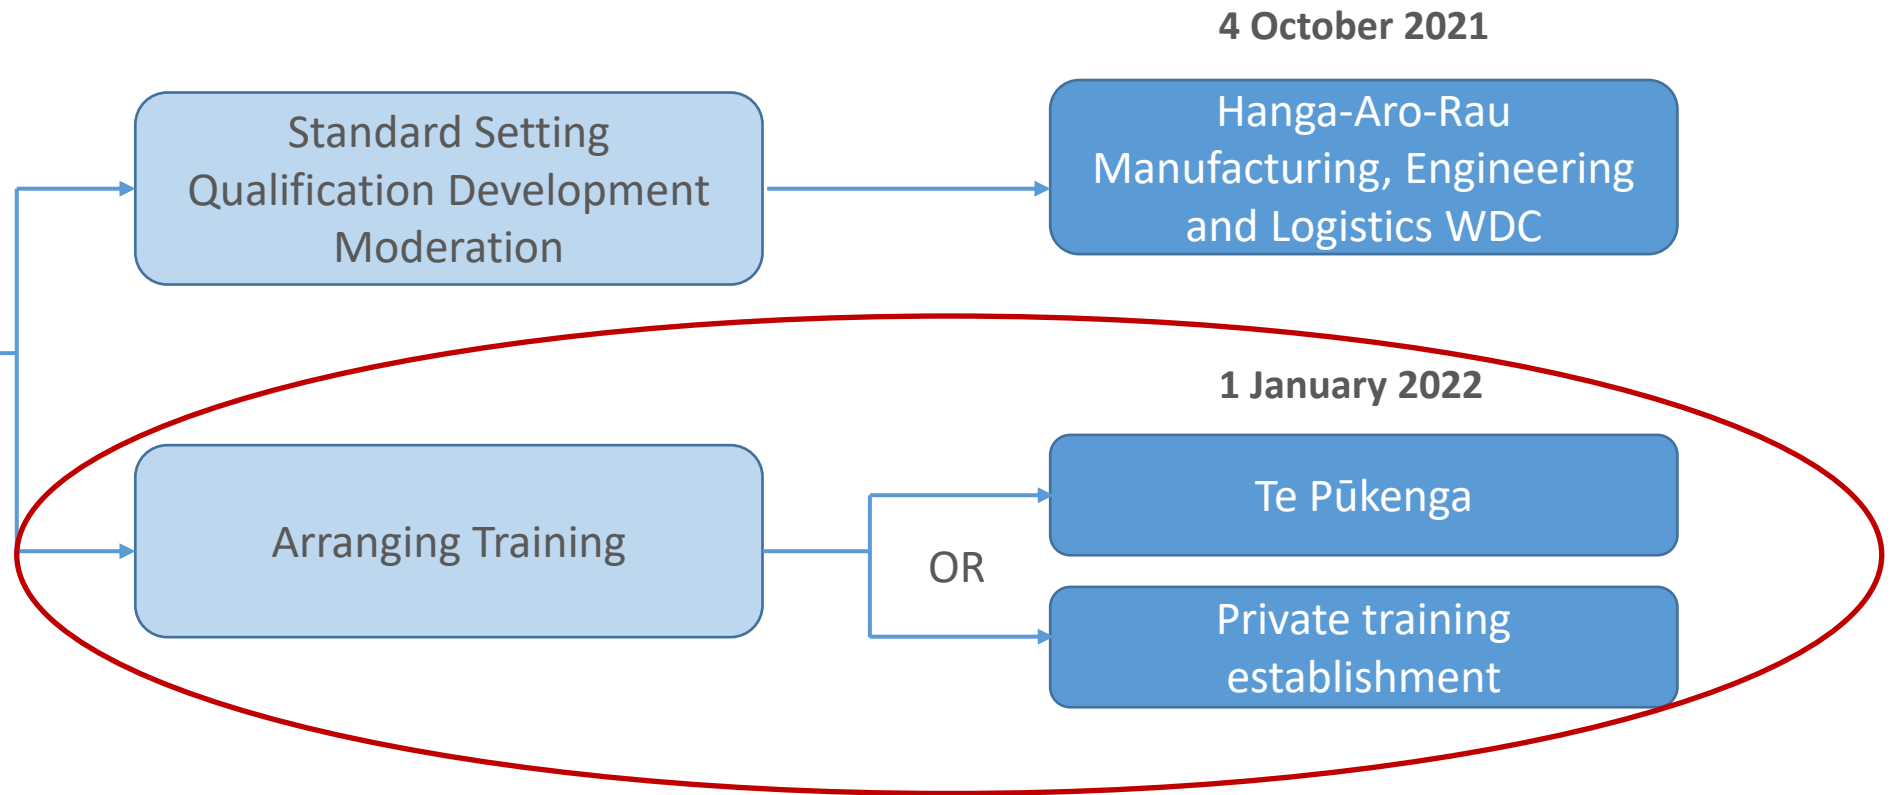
4 October 2021

Standard Setting
Qualification Development
Moderation

Hanga-Aro-Rau
Manufacturing, Engineering
and Logistics WDC

1 January 2022

Arranging Training

OR

Te Pūkenga

Private training
establishment